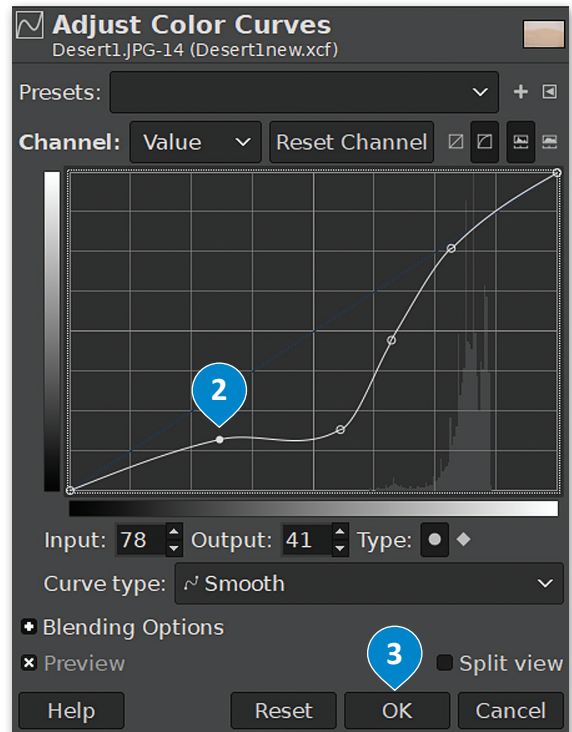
Adjust Color Curves
Desert1.JPG-14 (Desert1new.xcf)

Presets:

Channel: Value Reset Channel

2

Input: 78 Output: 41 Type:

Curve type: Smooth

Blending Options

Preview

3

Split view

Help Reset OK Cancel